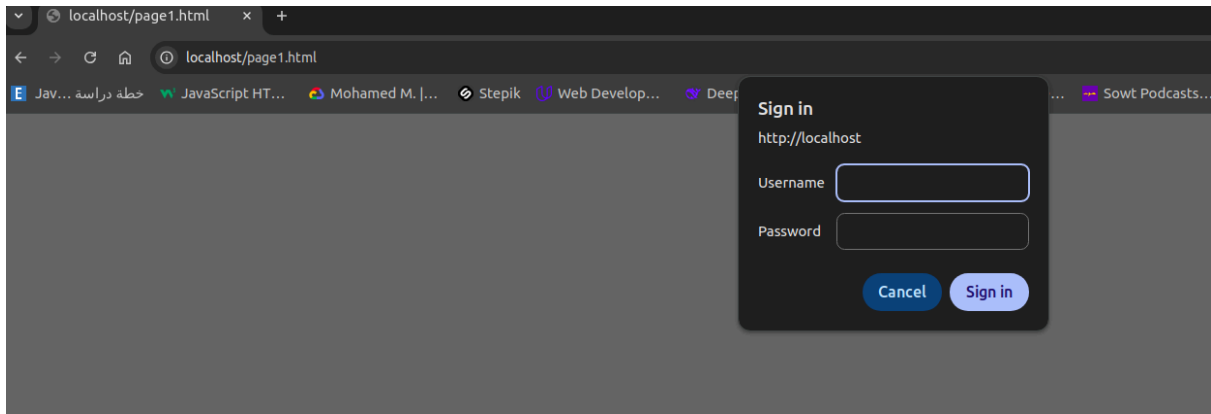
localhost/page1.html ×
+
localhost/page1.html
Jav... خطة دراسة
JavaScript HT...
Mohamed M. |...
Stepik
Web Develop...
Deep
...
Sowt Podcasts...

Sign in
http://localhost
Username
Password
Cancel
Sign in